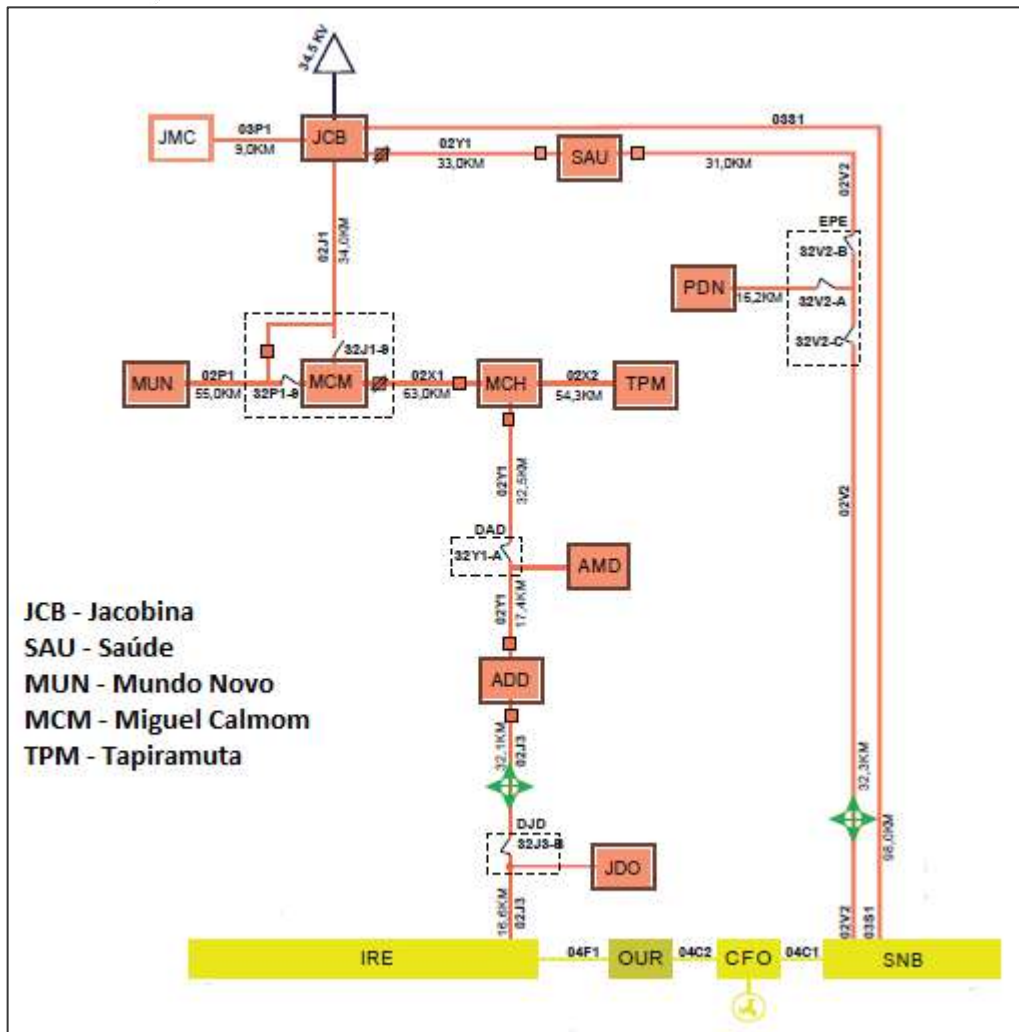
34,5 KV

JMC
03P1
9,0KM
JCB
02Y1
33,0KM
SAU
31,0KM
03S1
02V2
EPE
32V2-B
PDN
16,2KM
32V2-A
32V2-C

02J1
34,0KM

32J1-9
MUN
02P1
55,0KM
32P1-9
MCM
02X1
63,0KM
MCH
02X2
54,3KM
TPM

02Y1
32,5KM
DAD
32Y1-A
AMD
02Y1
17,4KM
ADD
32,1KM
02J3
DJD
32J3-B
JDO
16,6KM
02J3

02V2
32,3KM
98,0KM
02V2
03S1

IRE
04F1
OUR
04C2
CFO
04C1
SNB

JCB - Jacobina
SAU - Saúde
MUN - Mundo Novo
MCM - Miguel Calmom
TPM - Tapiramuta